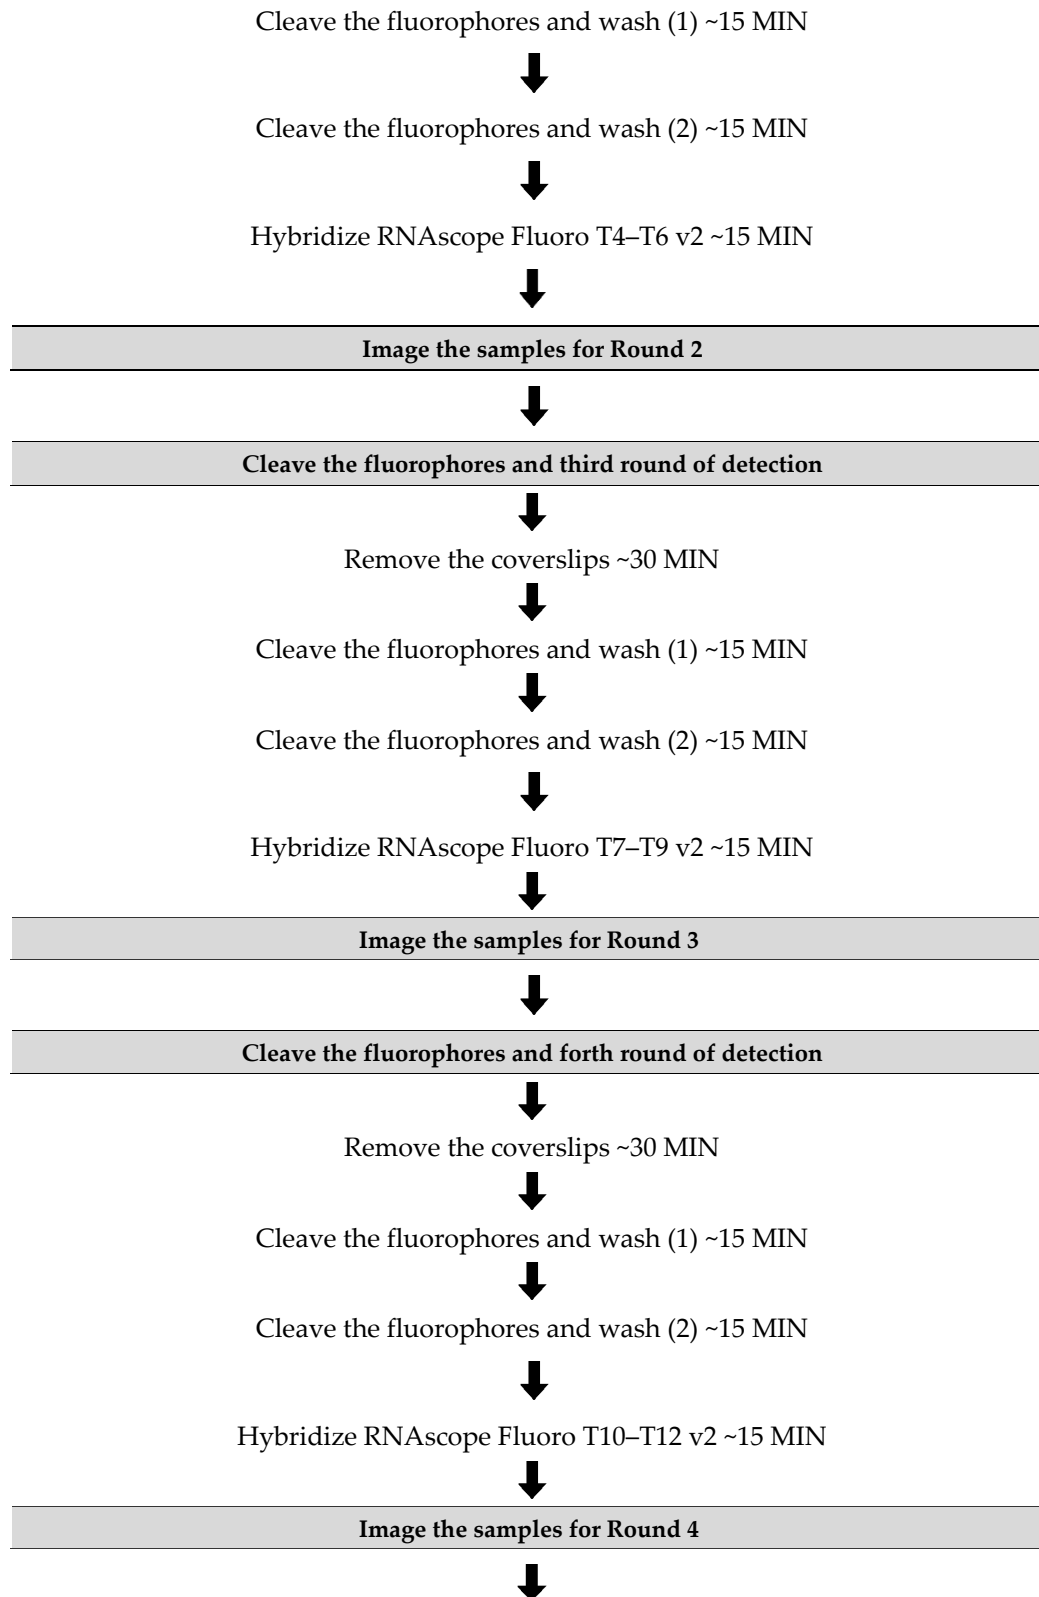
Cleave the fluorophores and wash (1) ~15 MIN

Cleave the fluorophores and wash (2) ~15 MIN

Hybridize RNAscope Fluoro T4–T6 v2 ~15 MIN

**Image the samples for Round 2**

**Cleave the fluorophores and third round of detection**

Remove the coverslips ~30 MIN

Cleave the fluorophores and wash (1) ~15 MIN

Cleave the fluorophores and wash (2) ~15 MIN

Hybridize RNAscope Fluoro T7–T9 v2 ~15 MIN

**Image the samples for Round 3**

**Cleave the fluorophores and forth round of detection**

Remove the coverslips ~30 MIN

Cleave the fluorophores and wash (1) ~15 MIN

Cleave the fluorophores and wash (2) ~15 MIN

Hybridize RNAscope Fluoro T10–T12 v2 ~15 MIN

**Image the samples for Round 4**